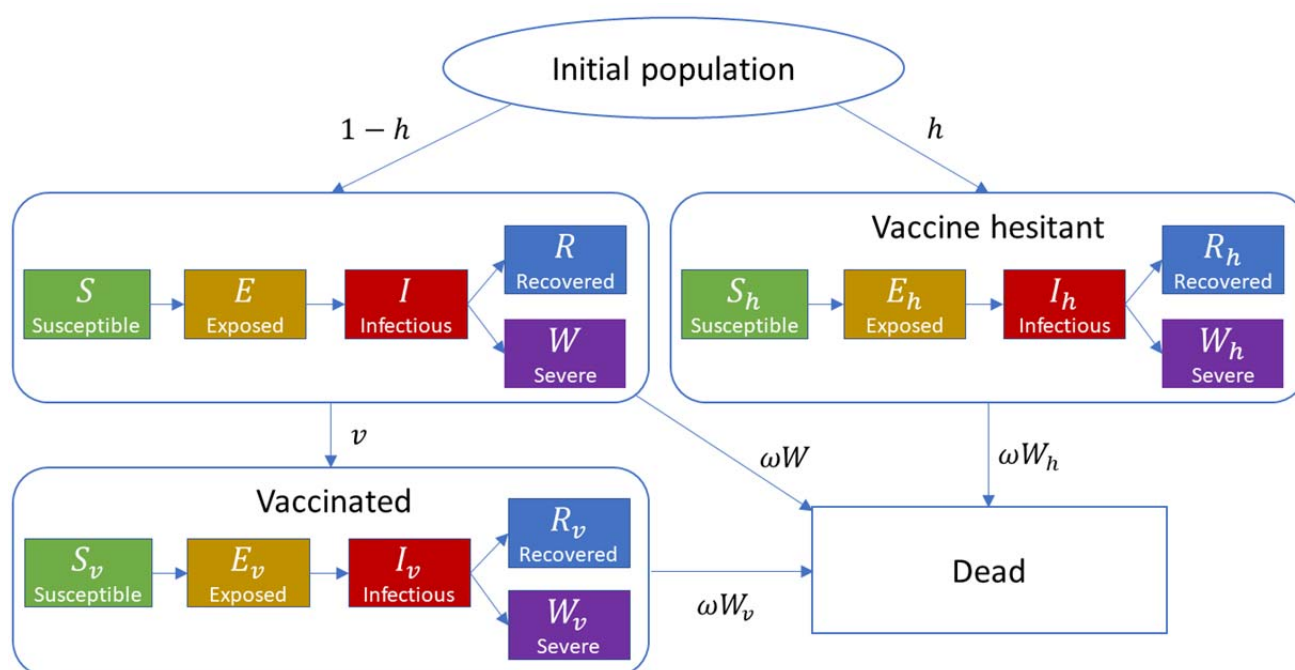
Initial population

$1-h$

$h$

$S$
Susceptible

$E$
Exposed

$I$
Infectious

$R$
Recovered

$W$
Severe

Vaccine hesitant

$S_h$
Susceptible

$E_h$
Exposed

$I_h$
Infectious

$R_h$
Recovered

$W_h$
Severe

$v$

$\omega W$

$\omega W_h$

Vaccinated

$S_v$
Susceptible

$E_v$
Exposed

$I_v$
Infectious

$R_v$
Recovered

$W_v$
Severe

$\omega W_v$

Dead